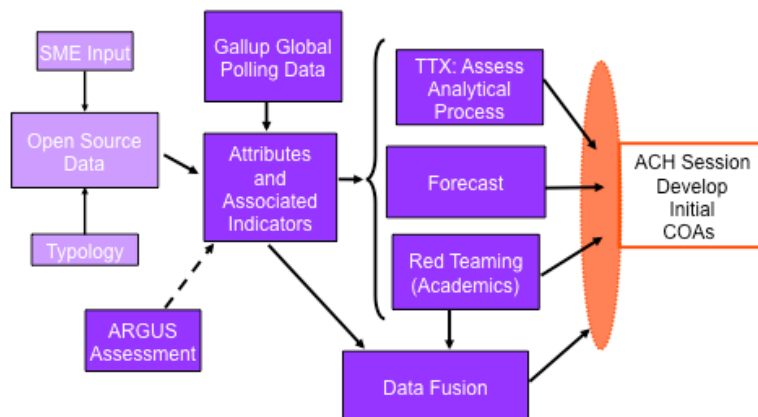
SME Input

Open Source Data

Typology

Gallup Global Polling Data

Attributes and Associated Indicators

ARGUS Assessment

TTX: Assess Analytical Process

Forecast

Red Teaming (Academics)

Data Fusion

ACH Session Develop Initial COAs